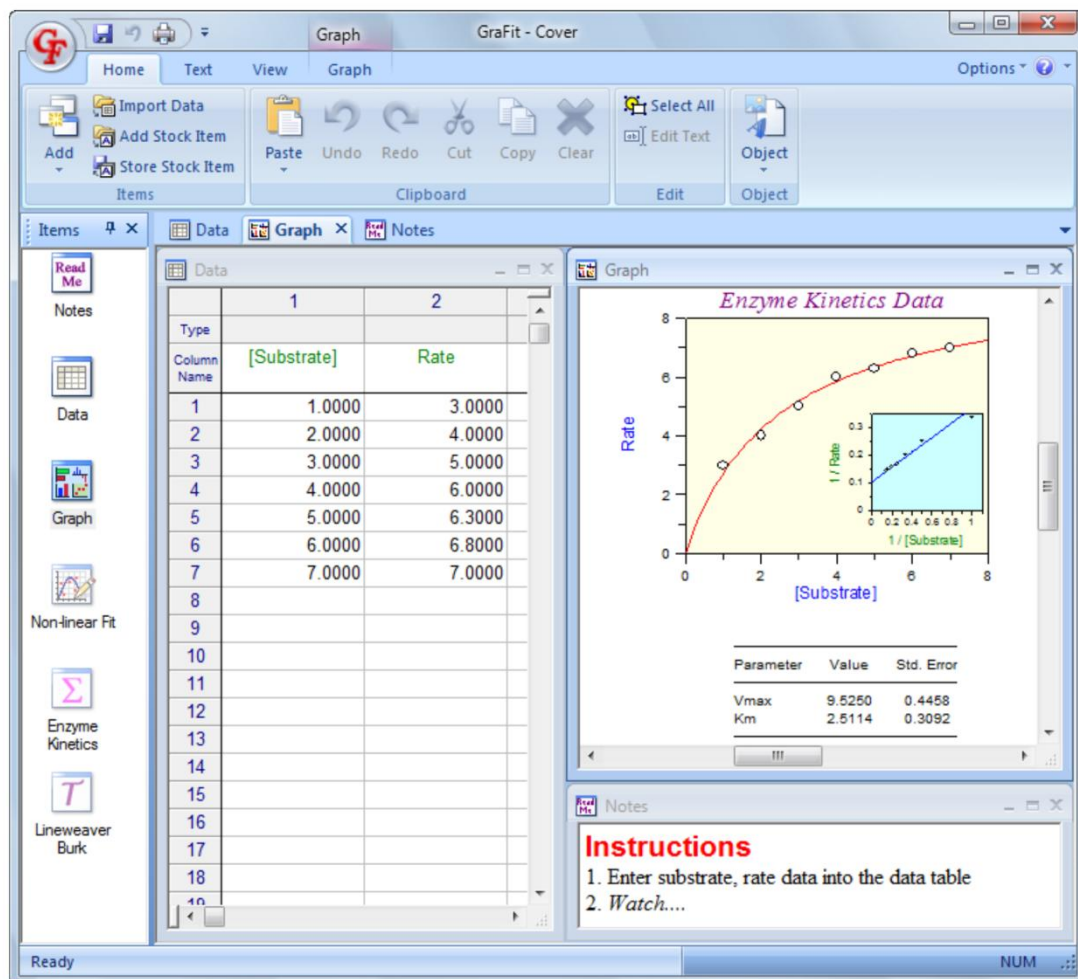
Graph GraFit - Cover

Home Text View Graph

Options

Add

Import Data
Add Stock Item
Store Stock Item

Items

Paste Undo Redo Cut Copy Clear

Clipboard

Select All
Edit Text

Edit

Object

Object

Items

Data Graph Notes

Read Me
Notes

Data

Graph

Non-linear Fit

Enzyme Kinetics

Lineweaver Burk

Data

| | 1 | 2 |
|---|---|---|
| Type | | |
| Column Name | [Substrate] | Rate |
| 1 | 1.0000 | 3.0000 |
| 2 | 2.0000 | 4.0000 |
| 3 | 3.0000 | 5.0000 |
| 4 | 4.0000 | 6.0000 |
| 5 | 5.0000 | 6.3000 |
| 6 | 6.0000 | 6.8000 |
| 7 | 7.0000 | 7.0000 |
| 8 | | |
| 9 | | |
| 10 | | |
| 11 | | |
| 12 | | |
| 13 | | |
| 14 | | |
| 15 | | |
| 16 | | |
| 17 | | |
| 18 | | |

Graph

Enzyme Kinetics Data

Rate

0 2 4 6 8

[Substrate]

0 2 4 6 8

1 / Rate

0 0.1 0.2 0.3

0 0.2 0.4 0.6 0.8 1

1 / [Substrate]

| Parameter | Value | Std. Error |
|---|---|---|
| Vmax | 9.5250 | 0.4458 |
| Km | 2.5114 | 0.3092 |

Notes

Instructions
1. Enter substrate, rate data into the data table
2. Watch....

Ready NUM